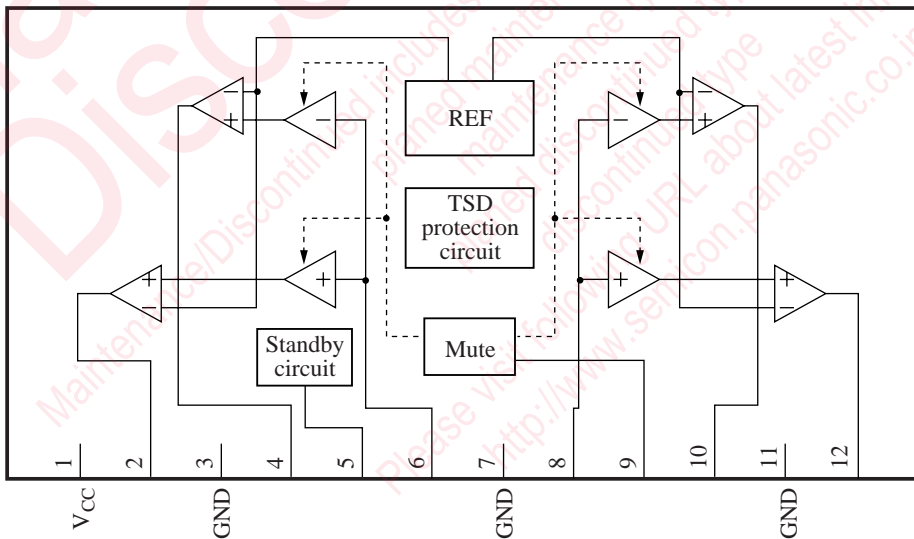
REF

TSD protection circuit

Standby circuit

Mute

1
2
3
4
5
6
7
8
9
10
11
12

$V_{CC}$
GND
GND
GND

Discontinued

Maintenance/Discontinued includes planned maintenance type, maintenance type, planned discontinued type, discontinued type

Please visit following URL about latest information. http://www.semicon.panasonic.co.jp